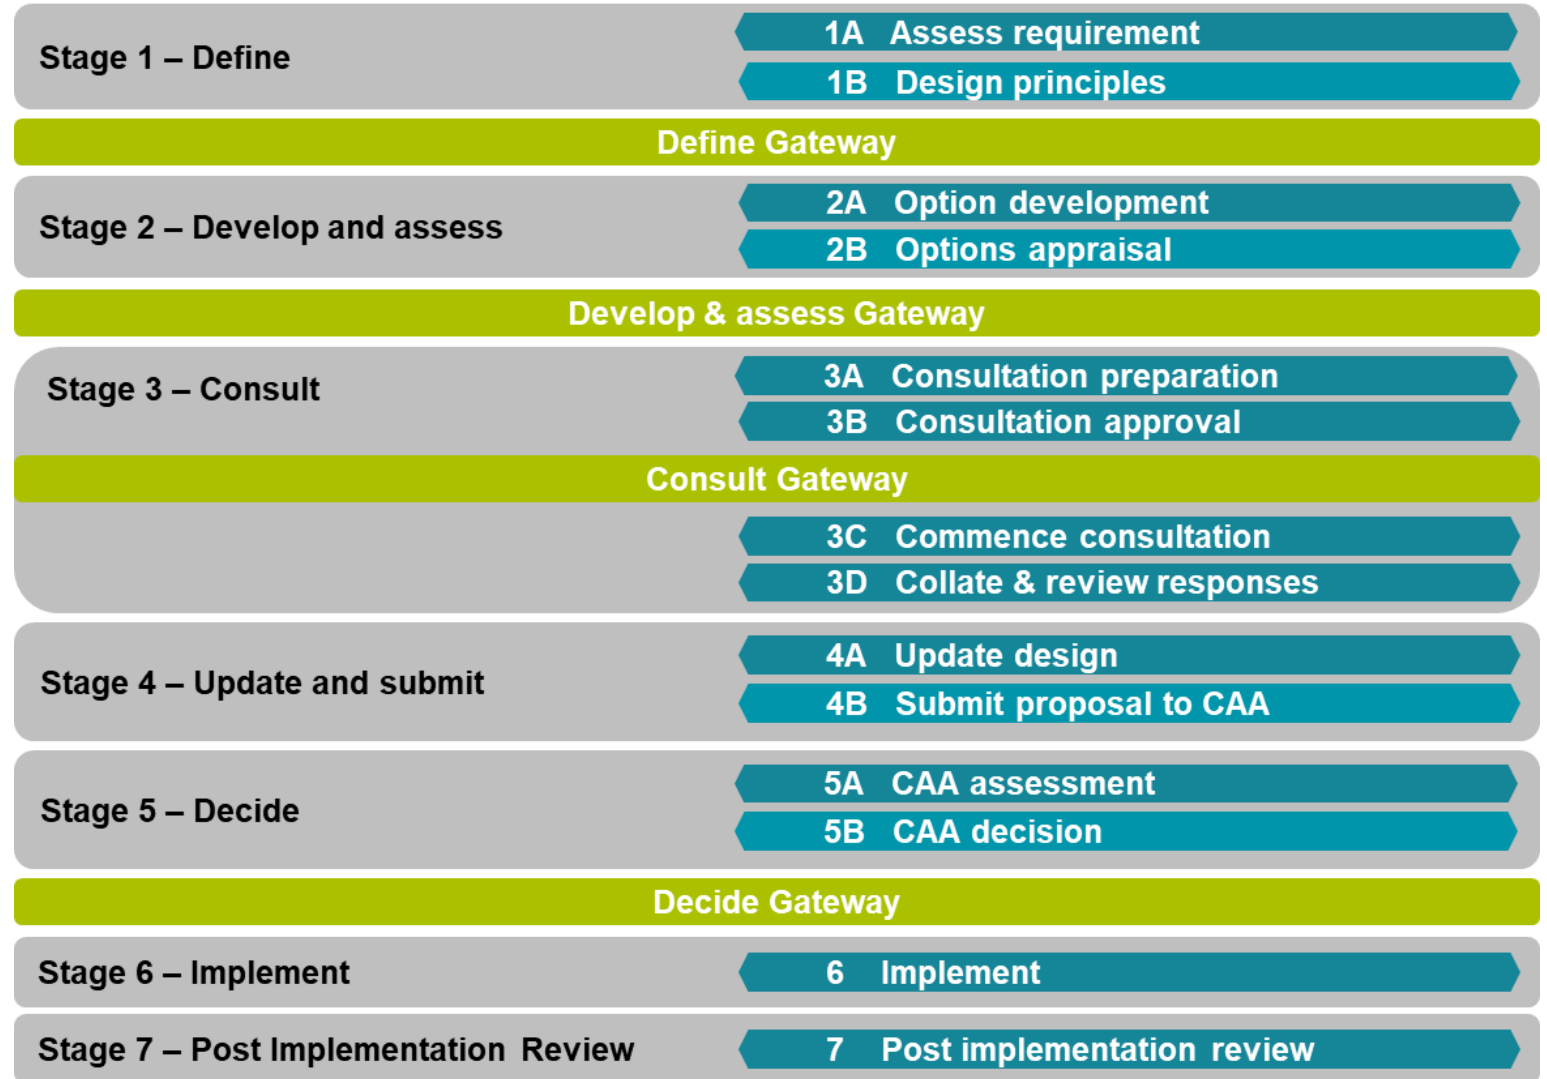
Stage 1 – Define

1A Assess requirement

1B Design principles

Define Gateway

Stage 2 – Develop and assess

2A Option development

2B Options appraisal

Develop & assess Gateway

Stage 3 – Consult

3A Consultation preparation

3B Consultation approval

Consult Gateway

3C Commence consultation

3D Collate & review responses

Stage 4 – Update and submit

4A Update design

4B Submit proposal to CAA

Stage 5 – Decide

5A CAA assessment

5B CAA decision

Decide Gateway

Stage 6 – Implement

6 Implement

Stage 7 – Post Implementation Review

7 Post implementation review